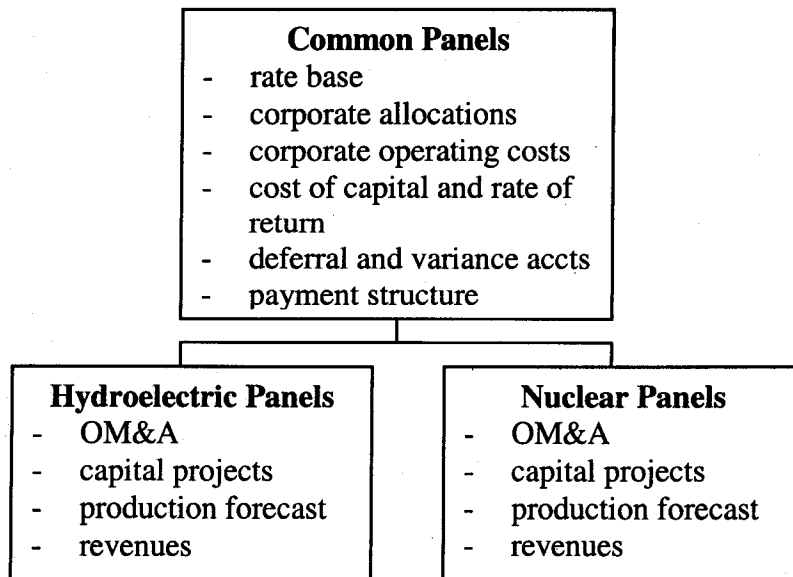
**Common Panels**
- rate base
- corporate allocations
- corporate operating costs
- cost of capital and rate of return
- deferral and variance accts
- payment structure

**Hydroelectric Panels**
- OM&A
- capital projects
- production forecast
- revenues

**Nuclear Panels**
- OM&A
- capital projects
- production forecast
- revenues